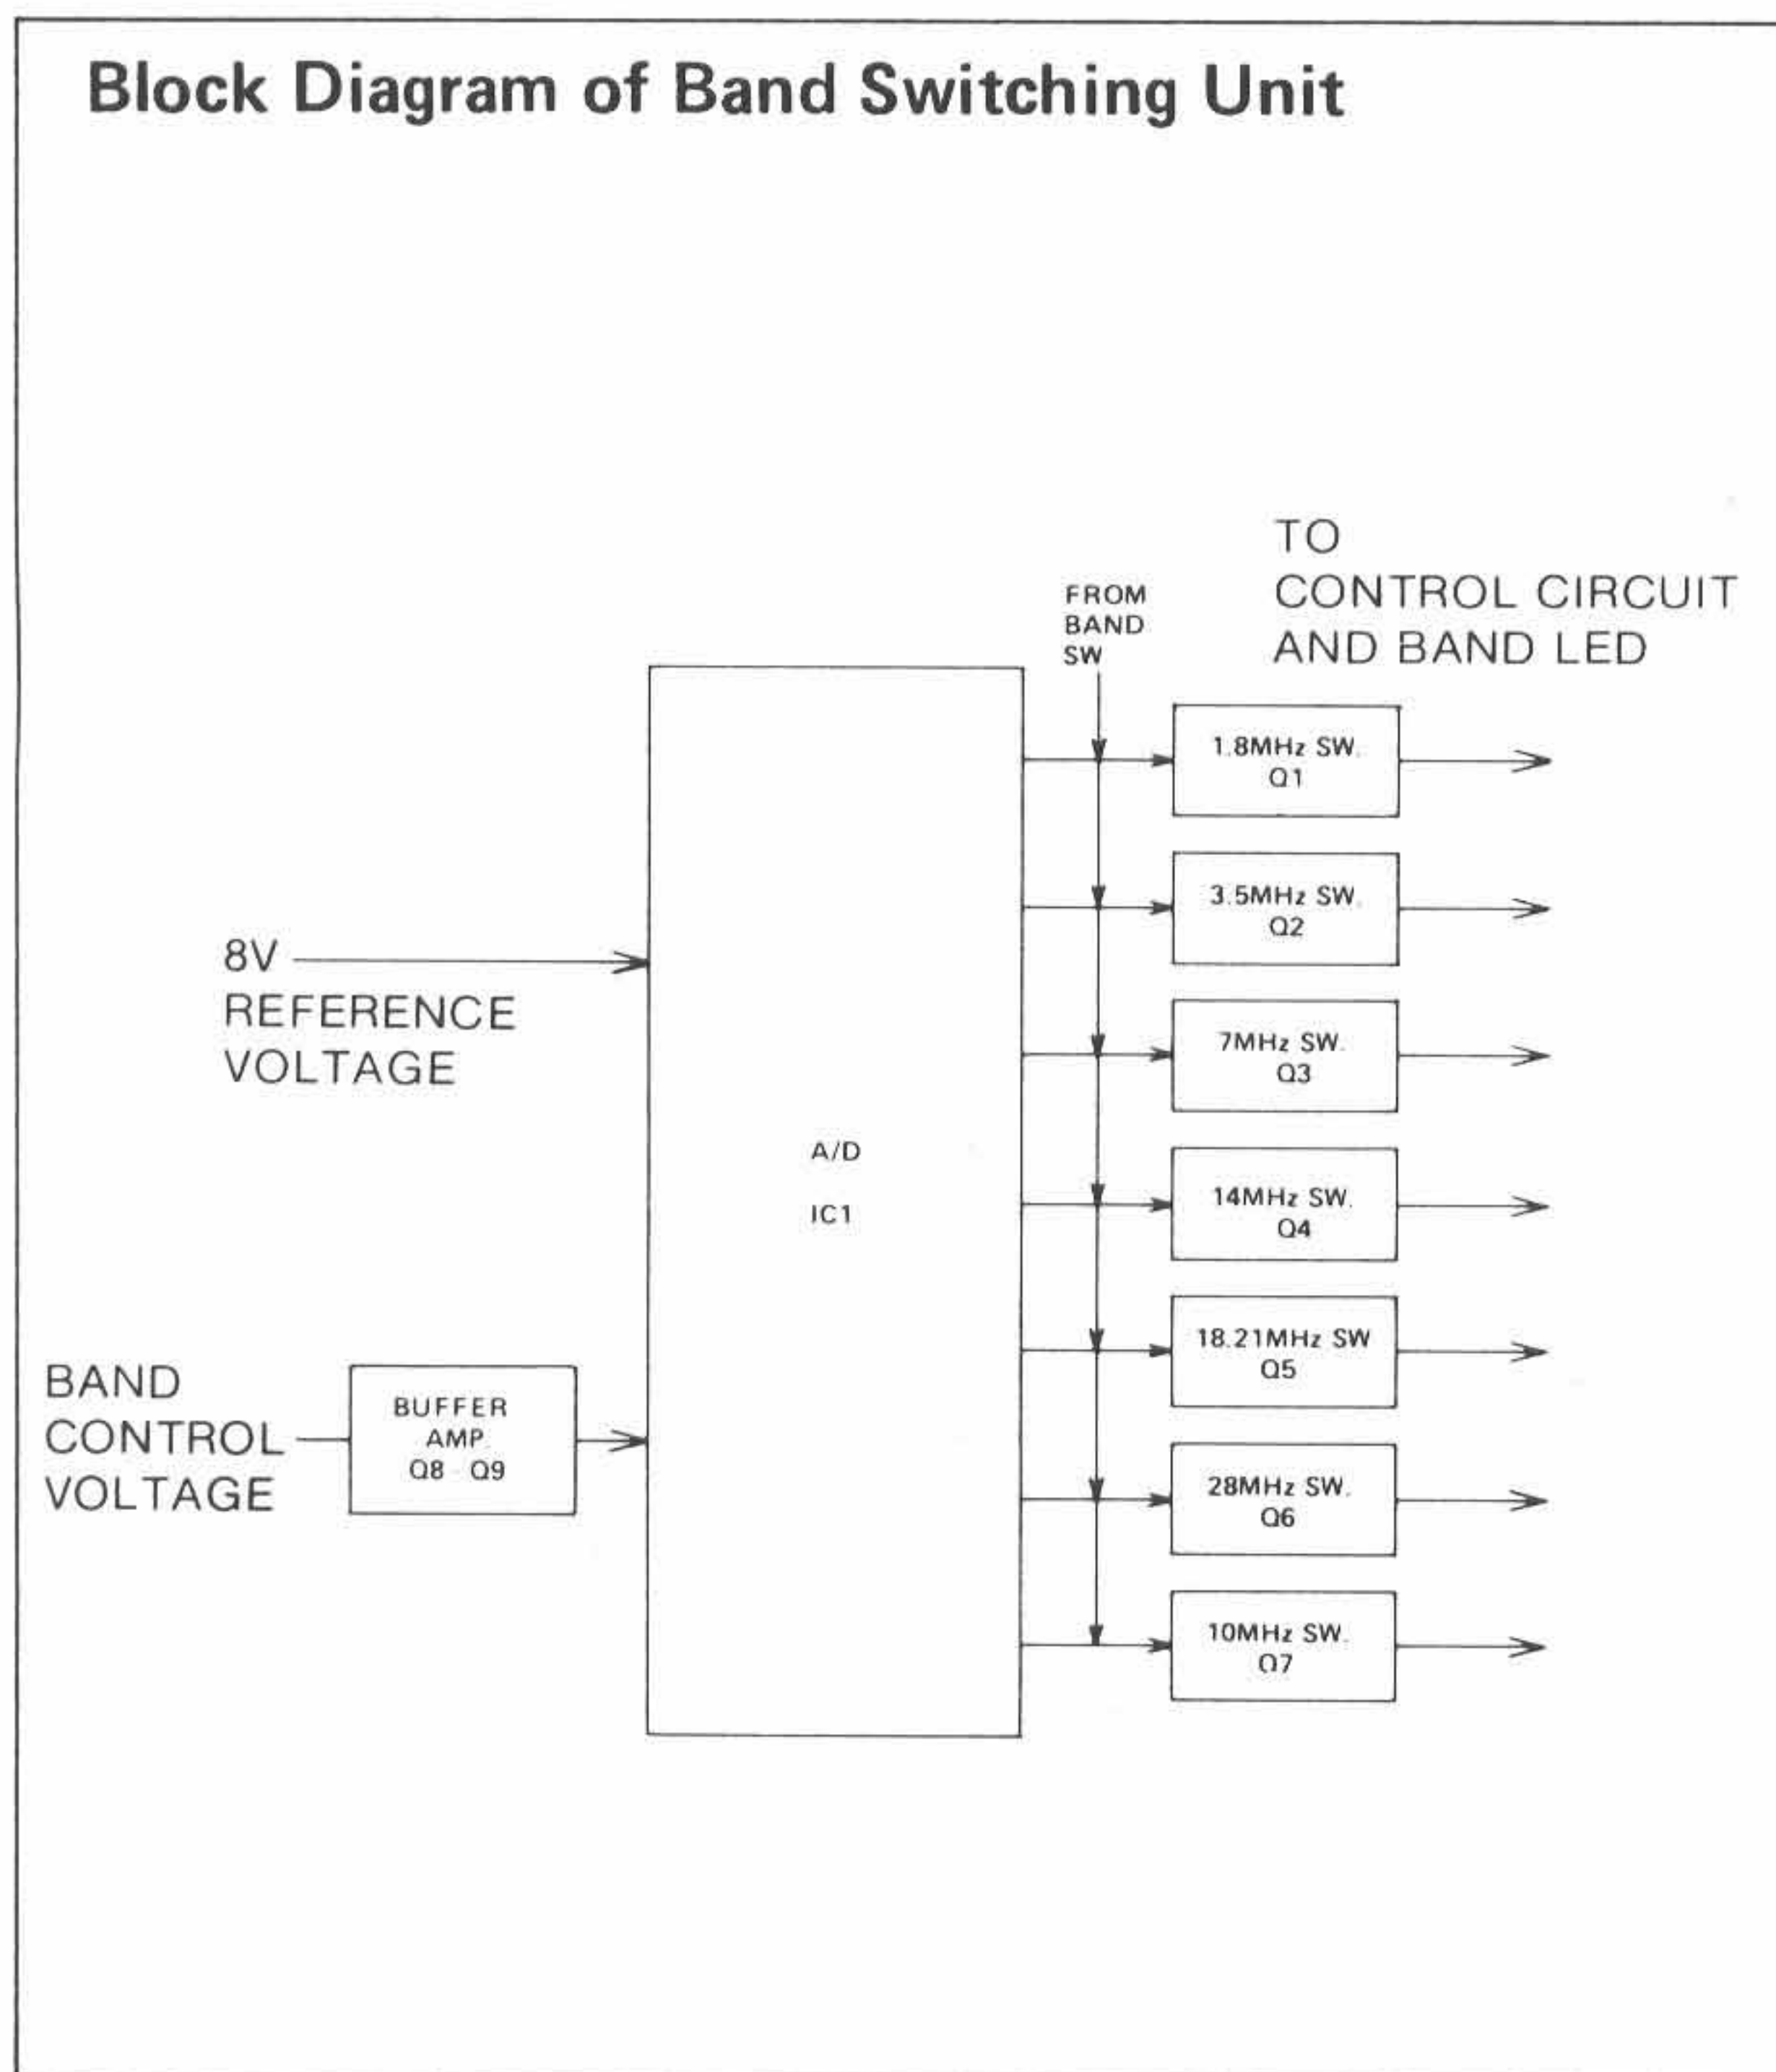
Block Diagram of Band Switching Unit

TO
CONTROL CIRCUIT
AND BAND LED

FROM
BAND
SW

8V
REFERENCE
VOLTAGE

A/D

IC1

BAND
CONTROL
VOLTAGE

BUFFER
AMP.
Q8 · Q9

1.8MHz SW.
Q1

3.5MHz SW.
Q2

7MHz SW.
Q3

14MHz SW.
Q4

18.21MHz SW
Q5

28MHz SW.
Q6

10MHz SW.
Q7